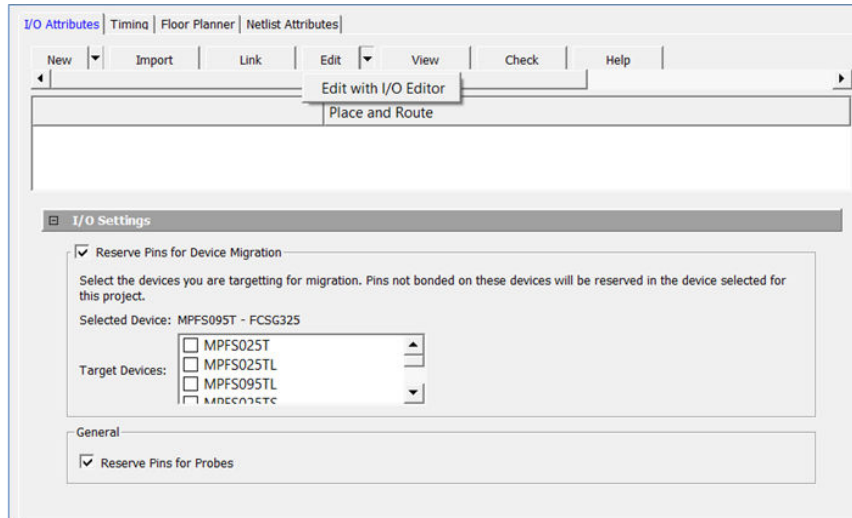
I/O Attributes | Timing | Floor Planner | Netlist Attributes

New | Import | Link | Edit | View | Check | Help

Edit with I/O Editor

Place and Route

I/O Settings

Reserve Pins for Device Migration

Select the devices you are targetting for migration. Pins not bonded on these devices will be reserved in the device selected for this project.

Selected Device: MPFS095T - FCSG325

Target Devices:
MPFS025T
MPFS025TL
MPFS095TL
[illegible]

General

Reserve Pins for Probes